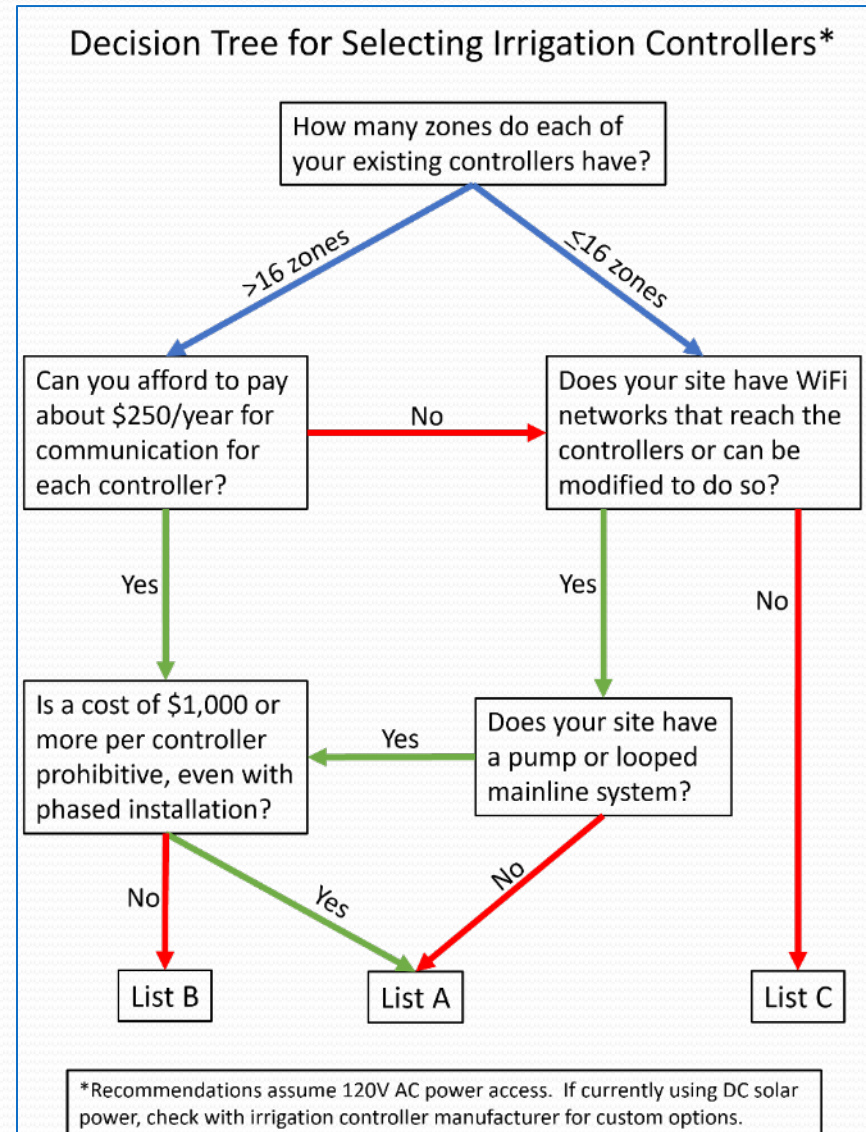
Decision Tree for Selecting Irrigation Controllers*

How many zones do each of your existing controllers have?

>16 zones

≤16 zones

Can you afford to pay about $250/year for communication for each controller?

No

Does your site have WiFi networks that reach the controllers or can be modified to do so?

Yes

Yes

No

Is a cost of $1,000 or more per controller prohibitive, even with phased installation?

Yes

Does your site have a pump or looped mainline system?

No

Yes

No

List B

List A

List C

*Recommendations assume 120V AC power access. If currently using DC solar power, check with irrigation controller manufacturer for custom options.